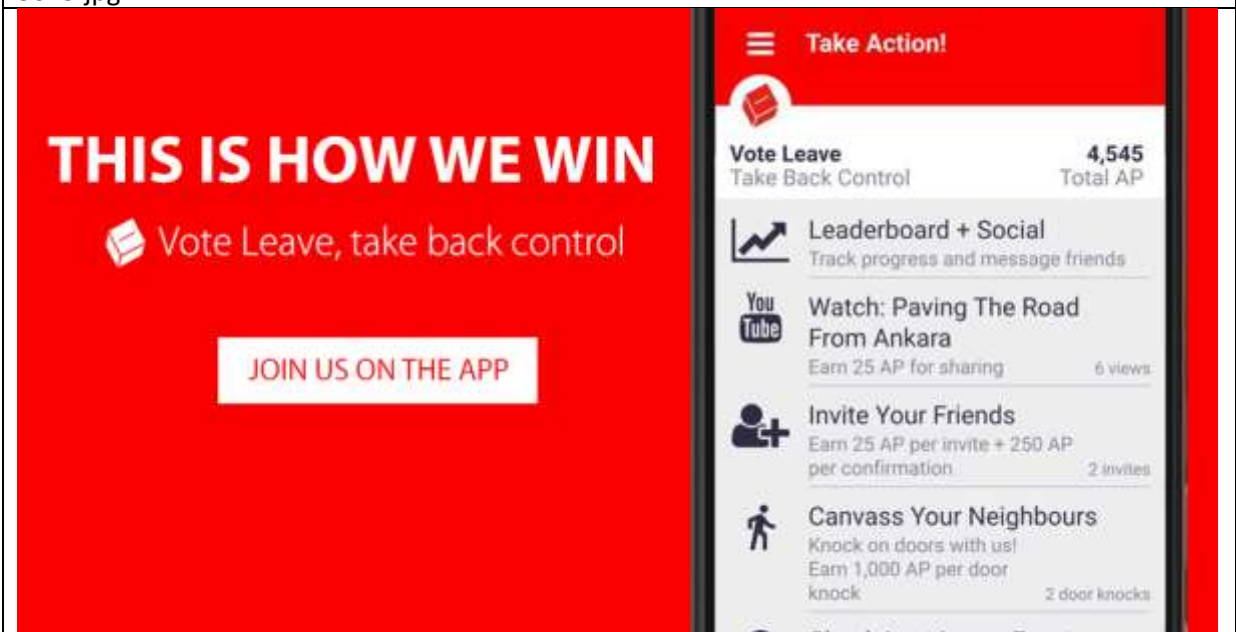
THIS IS HOW WE WIN

Vote Leave, take back control

JOIN US ON THE APP

Take Action!

Vote Leave
Take Back Control

4,545
Total AP

Leaderboard + Social
Track progress and message friends

You Tube

Watch: Paving The Road From Ankara
Earn 25 AP for sharing
6 views

Invite Your Friends
Earn 25 AP per invite + 250 AP per confirmation
2 invites

Canvass Your Neighbours
Knock on doors with us!
Earn 1,000 AP per door knock
2 door knocks

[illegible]